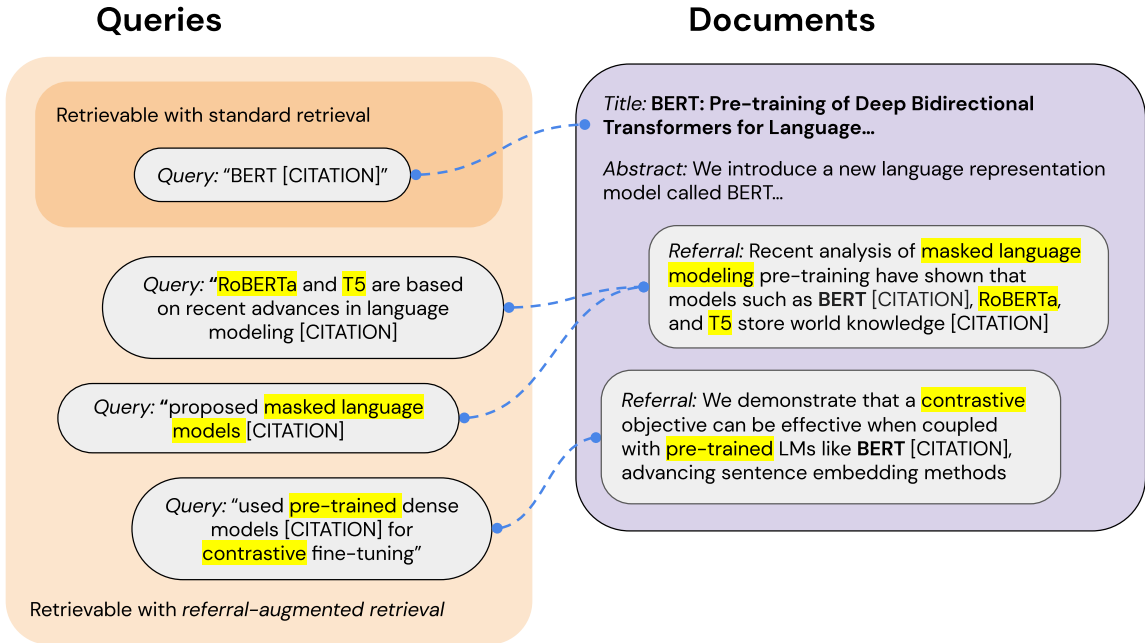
Queries

Documents

Retrievable with standard retrieval

Query: "BERT [CITATION]"

Query: "RoBERTa and T5 are based on recent advances in language modeling [CITATION]

Query: "proposed masked language models [CITATION]

Query: "used pre-trained dense models [CITATION] for contrastive fine-tuning"

Retrievable with referral-augmented retrieval

Title: BERT: Pre-training of Deep Bidirectional Transformers for Language...

Abstract: We introduce a new language representation model called BERT...

Referral: Recent analysis of masked language modeling pre-training have shown that models such as BERT [CITATION], RoBERTa, and T5 store world knowledge [CITATION]

Referral: We demonstrate that a contrastive objective can be effective when coupled with pre-trained LMs like BERT [CITATION], advancing sentence embedding methods